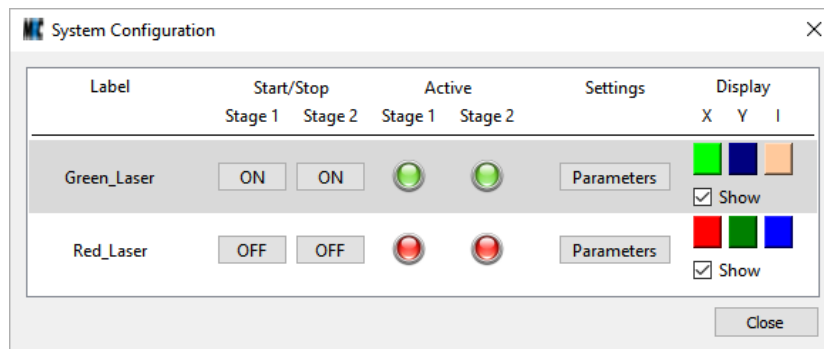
System Configuration

| Label | Start/Stop Stage 1 | Start/Stop Stage 2 | Active Stage 1 | Active Stage 2 | Settings | Display X Y I |
|---|---|---|---|---|---|---|
| Green_Laser | ON | ON | | | Parameters | ☑ Show |
| Red_Laser | OFF | OFF | | | Parameters | ☑ Show |

Close